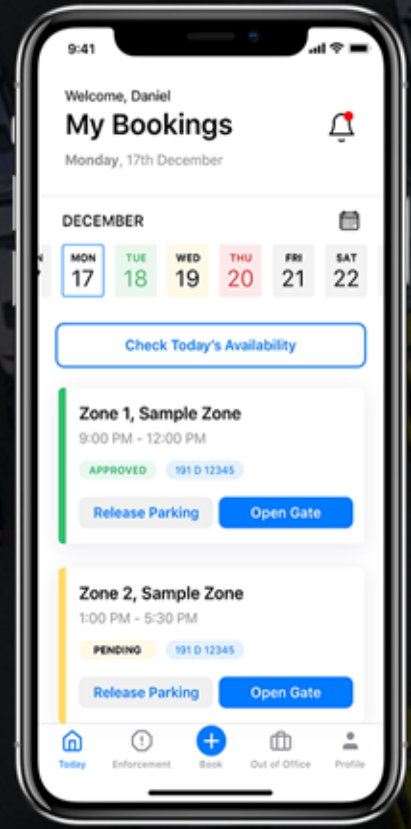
9:41

Welcome, Daniel

My Bookings

Monday, 17th December

DECEMBER

| MON | TUE | WED | THU | FRI | SAT |
|---|---|---|---|---|---|
| 17 | 18 | 19 | 20 | 21 | 22 |

Check Today's Availability

Zone 1, Sample Zone
9:00 PM - 12:00 PM
APPROVED 191 D 12345
Release Parking Open Gate

Zone 2, Sample Zone
1:00 PM - 5:30 PM
PENDING 191 D 12345
Release Parking Open Gate

Today Enforcement Book Out of Office Profile